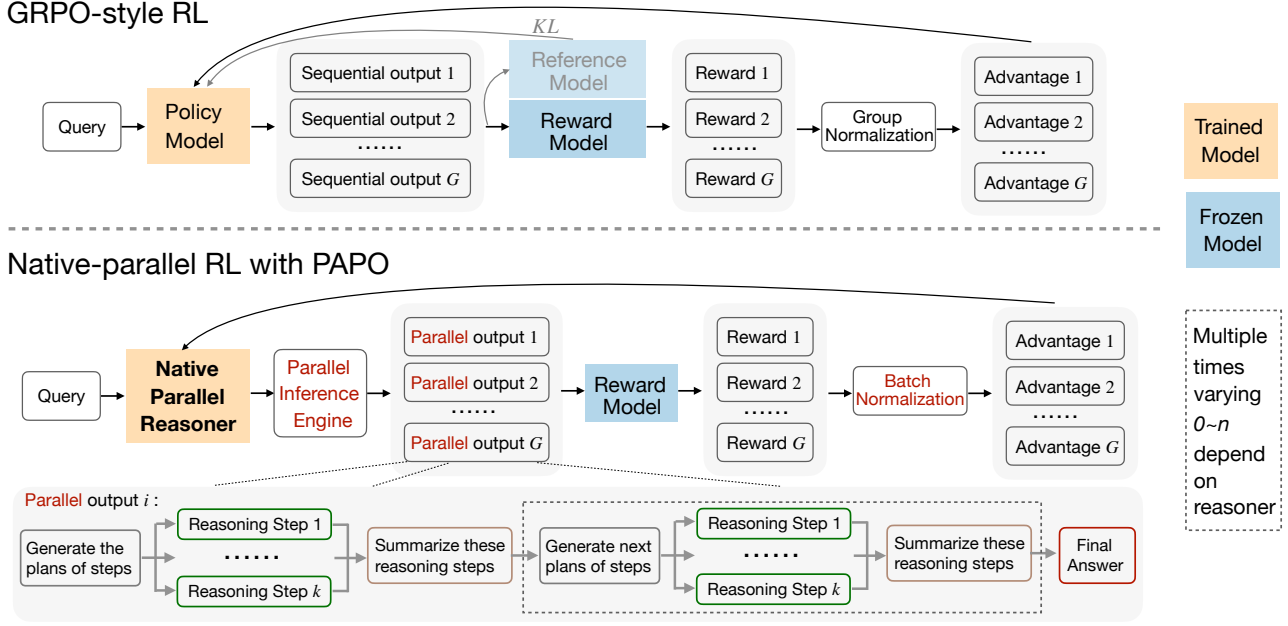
GRPO-style RL

$KL$

Query

Policy Model

Sequential output $1$

Sequential output $2$

……

Sequential output $G$

Reference Model

Reward Model

Reward $1$

Reward $2$

……

Reward $G$

Group Normalization

Advantage $1$

Advantage $2$

……

Advantage $G$

Trained Model

Frozen Model

Native-parallel RL with PAPO

Query

Native Parallel Reasoner

Parallel Inference Engine

Parallel output $1$

Parallel output $2$

……

Parallel output $G$

Reward Model

Reward $1$

Reward $2$

……

Reward $G$

Batch Normalization

Advantage $1$

Advantage $2$

……

Advantage $G$

Multiple times varying $0$~$n$ depend on reasoner

Parallel output $i$ :

Generate the plans of steps

Reasoning Step $1$

……

Reasoning Step $k$

Summarize these reasoning steps

Generate next plans of steps

Reasoning Step $1$

……

Reasoning Step $k$

Summarize these reasoning steps

Final Answer